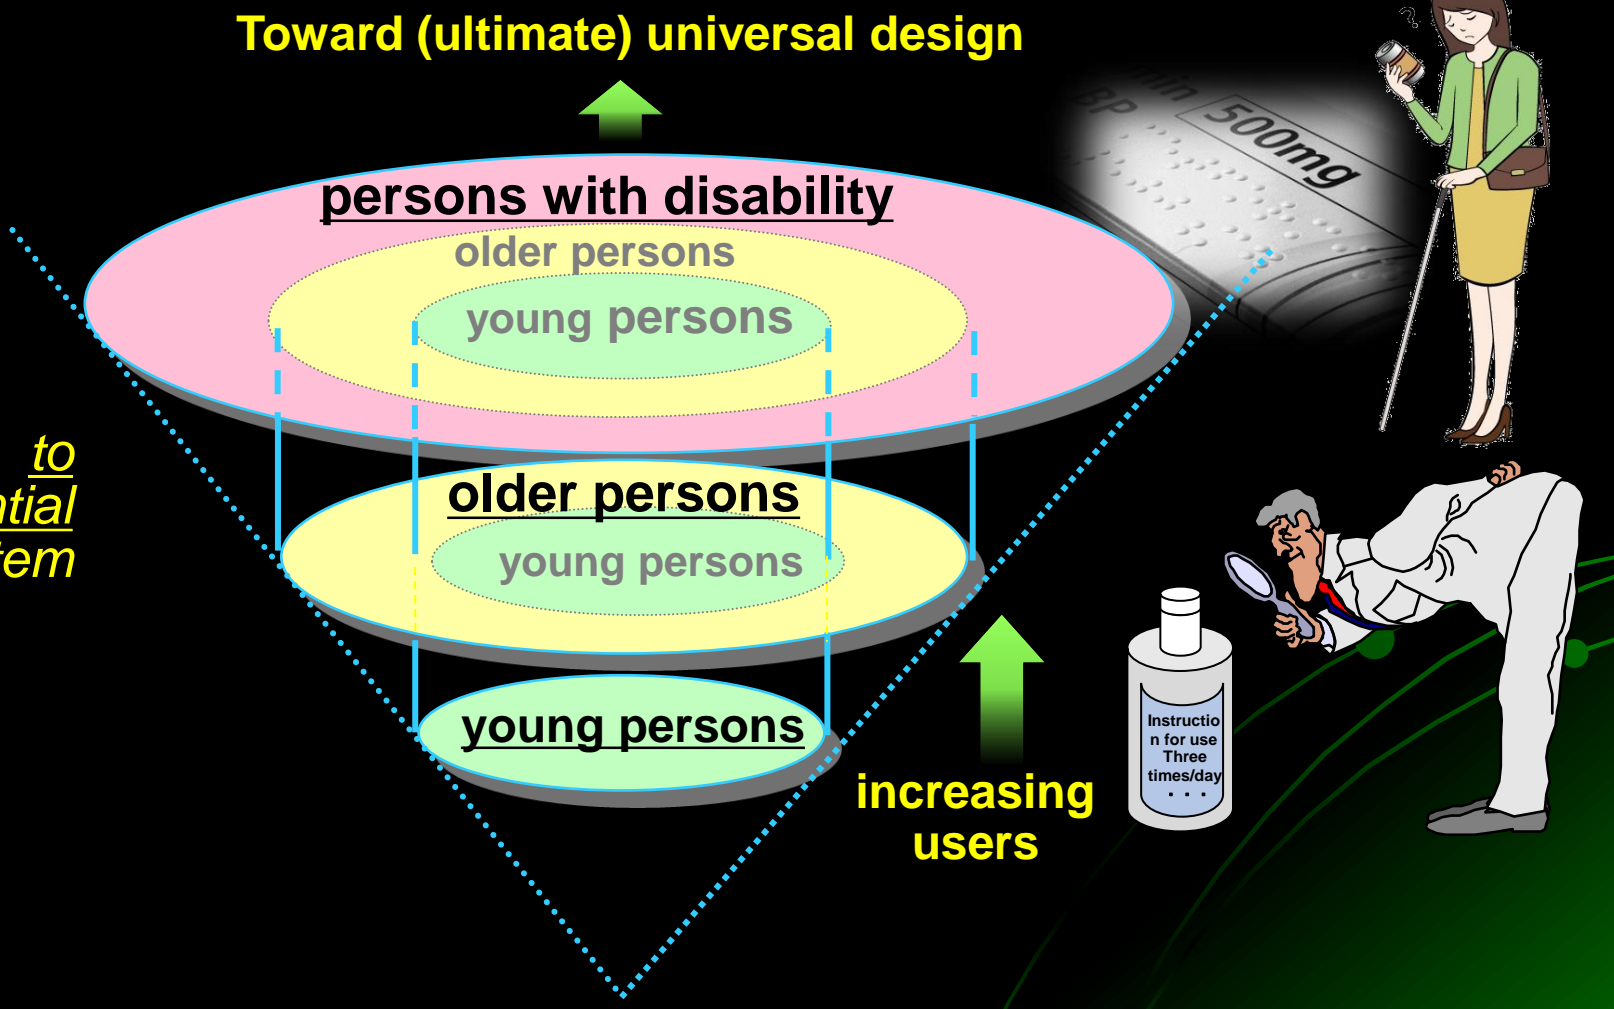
Toward (ultimate) universal design

persons with disability

older persons

young persons

to
ntial
tem

older persons

young persons

young persons

increasing users

BP
ilin 500mg

?

Instructio n for use
Three times/day
・・・